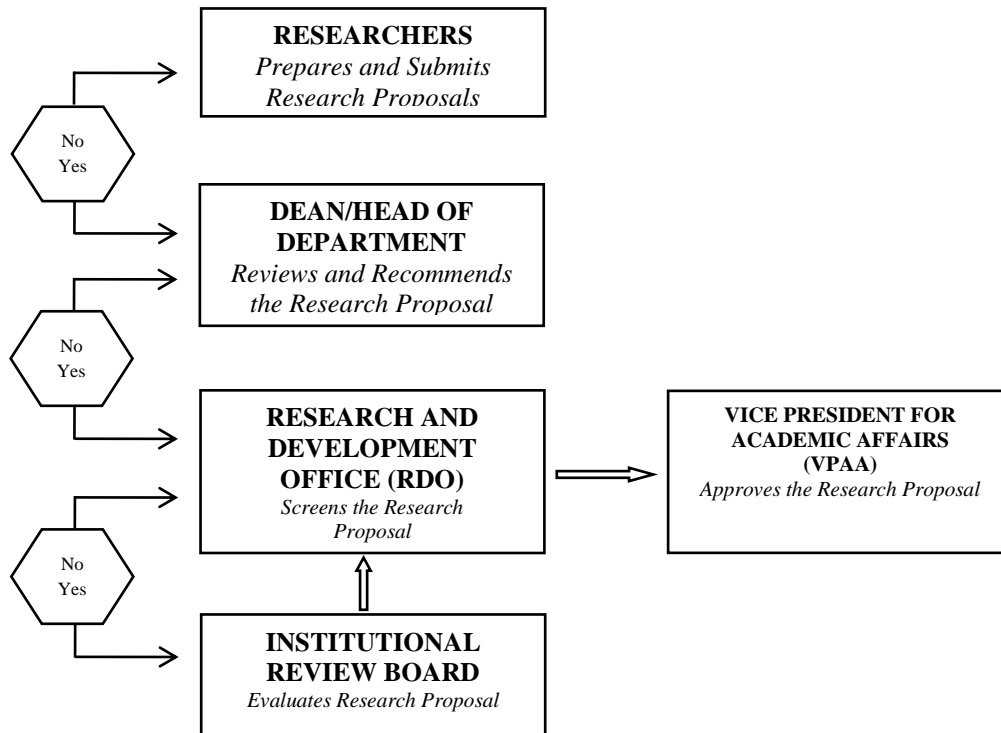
RESEARCHERS
*Prepares and Submits Research Proposals*

No
Yes

DEAN/HEAD OF DEPARTMENT
*Reviews and Recommends the Research Proposal*

No
Yes

RESEARCH AND DEVELOPMENT OFFICE (RDO)
*Screens the Research Proposal*

VICE PRESIDENT FOR ACADEMIC AFFAIRS (VPAA)
*Approves the Research Proposal*

No
Yes

INSTITUTIONAL REVIEW BOARD
*Evaluates Research Proposal*